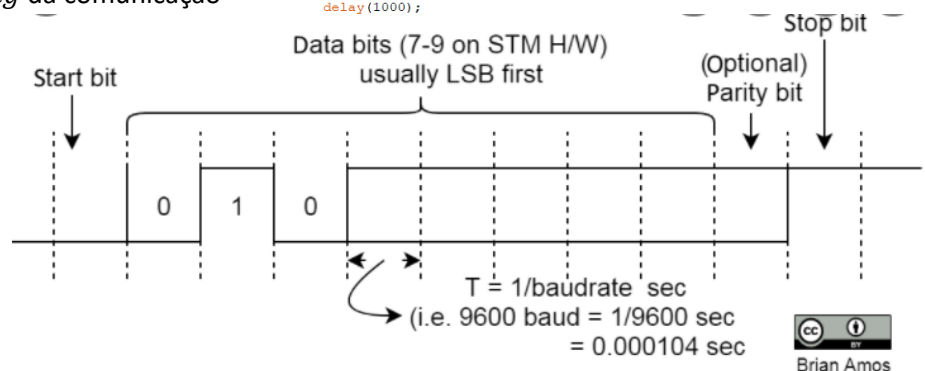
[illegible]g da comunicação

delay(1000);

Stop bit

Data bits (7-9 on STM H/W) usually LSB first

Start bit

(Optional) Parity bit

0

1

0

T = 1/baudrate sec
(i.e. 9600 baud = 1/9600 sec
= 0.000104 sec

cc BY

Brian Amos